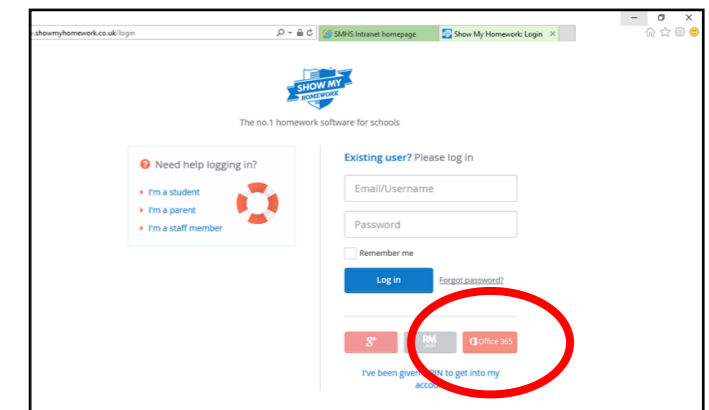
s.showmyhomework.co.uk/login

SMHS Intranet homepage
Show My Homework: Login ×

SHOW MY HOMEWORK

The no.1 homework software for schools

Need help logging in?

I'm a student
I'm a parent
I'm a staff member

Existing user? Please log in

Email/Username

Password

Remember me

Log in

Forgot password?

g+

RM

Office 365

I've been given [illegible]IN to get into my accou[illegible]